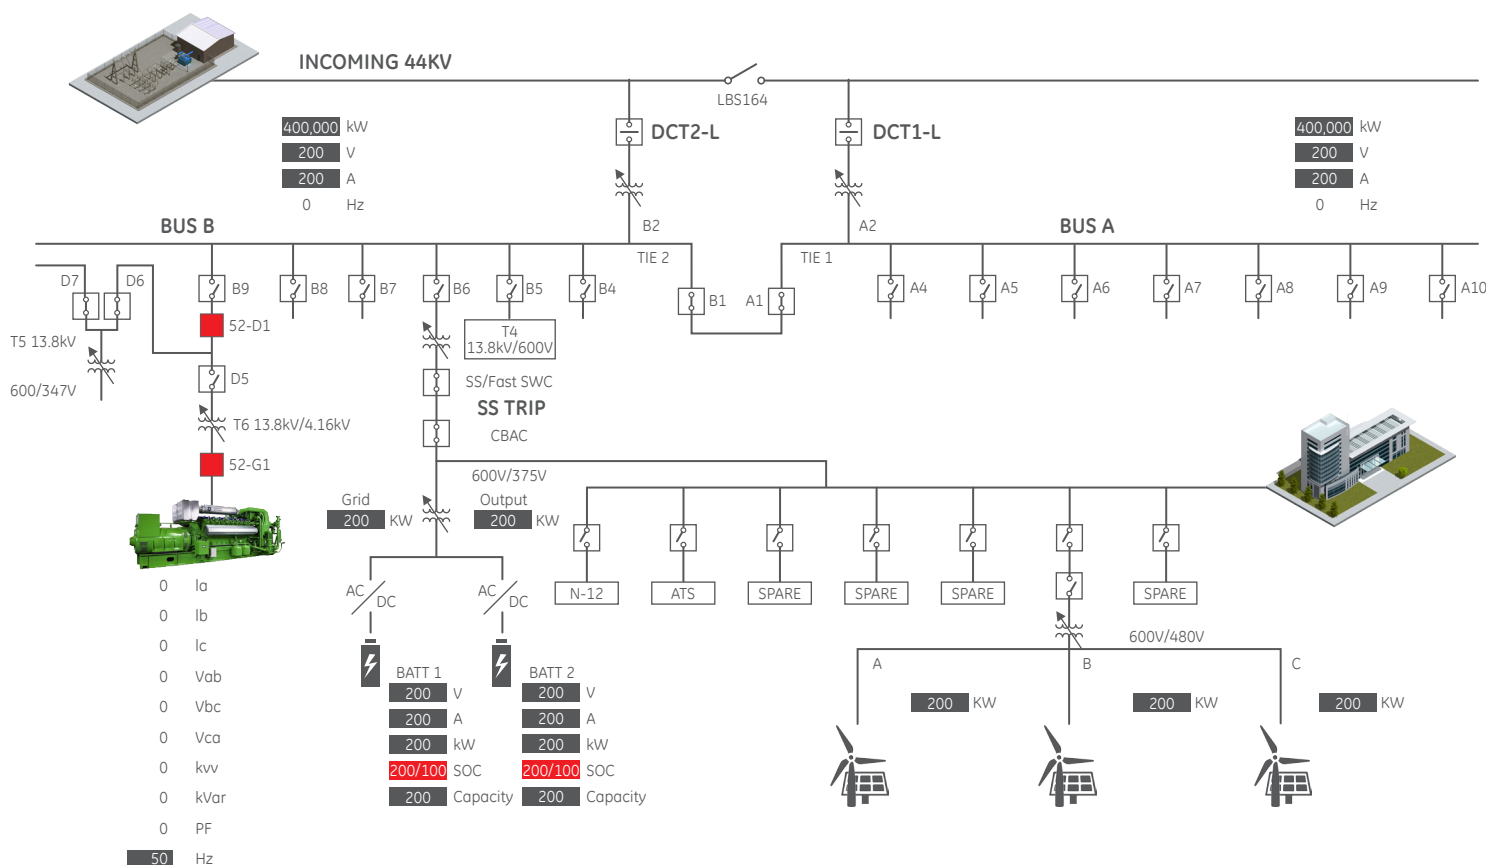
INCOMING 44KV

LBS164

DCT2-L

DCT1-L

400,000 kW
200 V
200 A
0 Hz

400,000 kW
200 V
200 A
0 Hz

BUS B

B2

A2

BUS A

TIE 2

TIE 1

D7

D6

B9

B8

B7

B6

B5

B4

B1

A1

A4

A5

A6

A7

A8

A9

A10

52-D1

T4
13.8kV/600V

T5 13.8kV

600/347V

D5

SS/Fast SWC

SS TRIP

CBAC

T6 13.8kV/4.16kV

52-G1

600V/375V

Grid
200 KW

Output
200 KW

N-12

ATS

SPARE

SPARE

SPARE

SPARE

0 Ia
0 Ib
0 Ic
0 Vab
0 Vbc
0 Vca
0 kvv
0 kVar
0 PF
50 Hz

AC
DC

AC
DC

BATT 1
200 V
200 A
200 kW
200/100 SOC
200 Capacity

BATT 2
200 V
200 A
200 kW
200/100 SOC
200 Capacity

600V/480V

A

B

C

200 KW

200 KW

200 KW